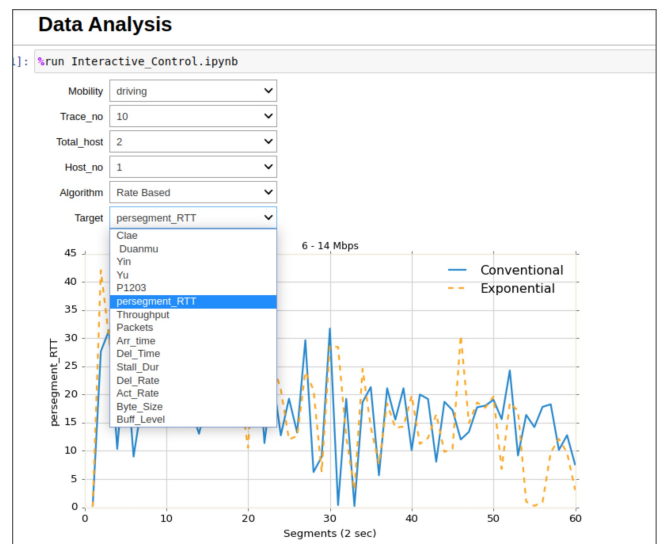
Data Analysis

1]: %run Interactive_Control.ipynb

Mobility driving

Trace_no 10

Total_host 2

Host_no 1

Algorithm Rate Based

Target persegment_RTT

Clae
Duanmu
Yin
Yu
P1203
persegment_RTT
Throughput
Packets
Arr_time
Del_Time
Stall_Dur
Del_Rate
Act_Rate
Byte_Size
Buff_Level

6 - 14 Mbps

Conventional
Exponential

persegment_RTT

45
40
35
30
25
20
15
10
5
0

0 10 20 30 40 50 60

Segments (2 sec)